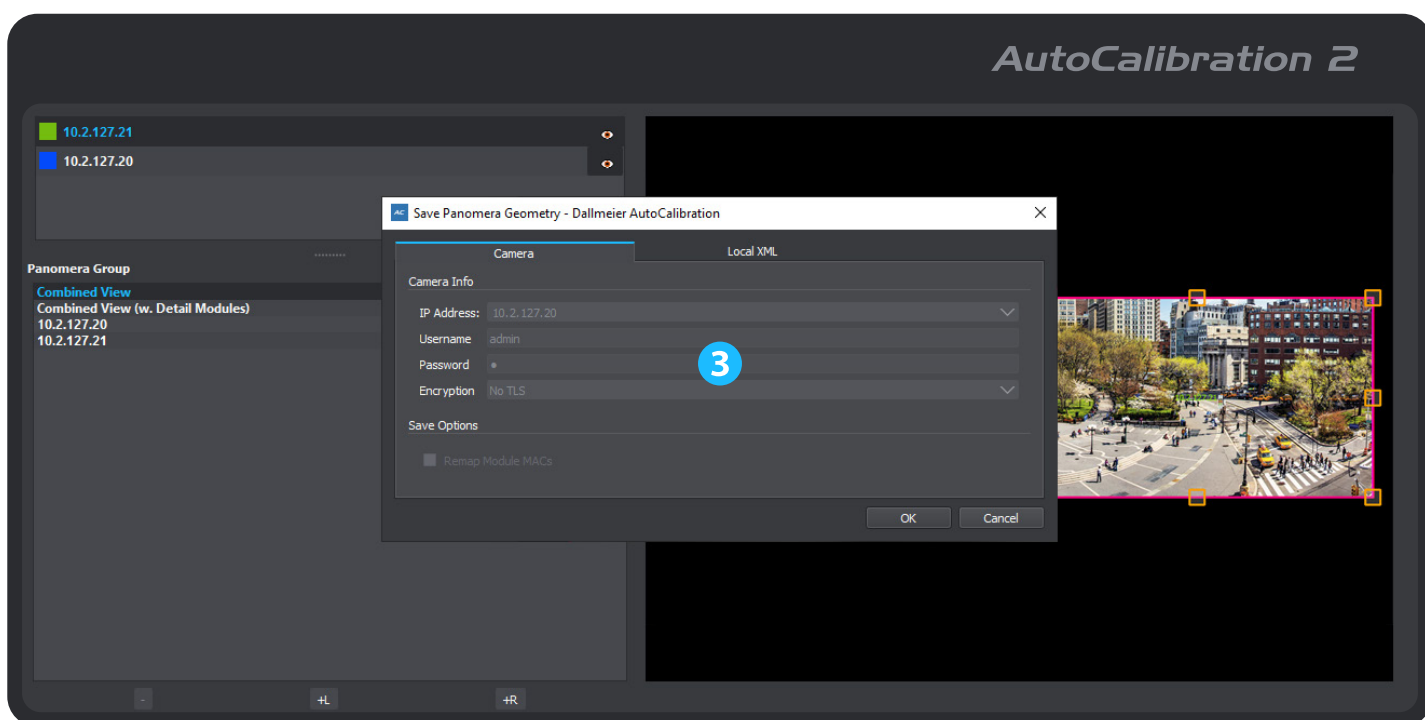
AutoCalibration 2

10.2.127.21
10.2.127.20

Panomera Group
Combined View
Combined View (w. Detail Modules)
10.2.127.20
10.2.127.21

AC Save Panomera Geometry - Dallmeier AutoCalibration

Camera
Local XML

Camera Info
IP Address: 10.2.127.20
Username admin
Password •
Encryption No TLS

3

Save Options
Remap Module MACs

OK
Cancel

-
+L
+R